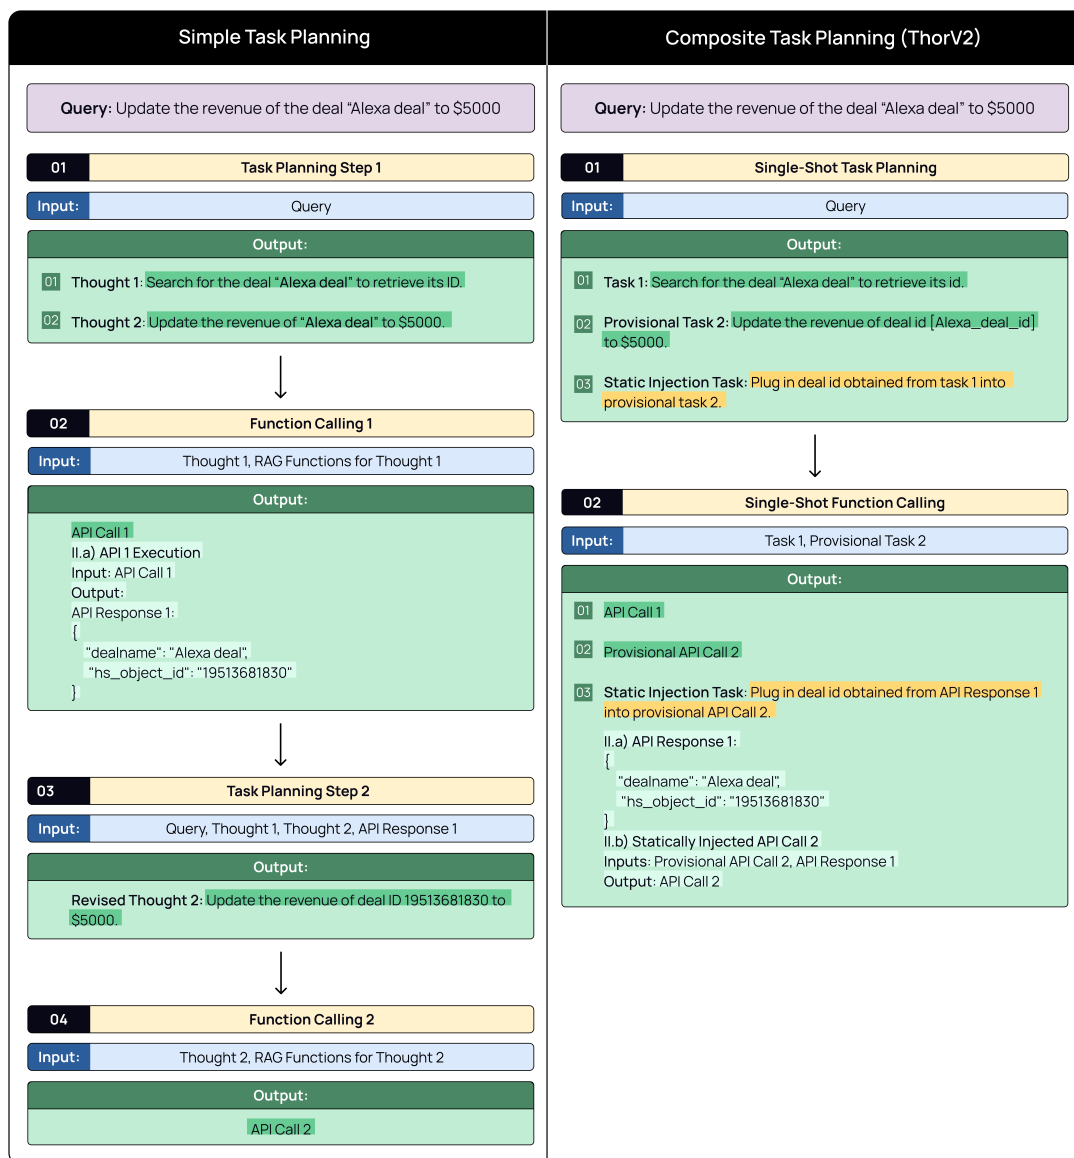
Simple Task Planning

Query: Update the revenue of the deal "Alexa deal" to $5000

01 Task Planning Step 1

Input: Query

Output:

01 Thought 1: Search for the deal "Alexa deal" to retrieve its ID.

02 Thought 2: Update the revenue of "Alexa deal" to $5000.

02 Function Calling 1

Input: Thought 1, RAG Functions for Thought 1

Output:

API Call 1
II.a) API 1 Execution
Input: API Call 1
Output:
API Response 1:
{
"dealname": "Alexa deal",
"hs_object_id": "19513681830"
}

03 Task Planning Step 2

Input: Query, Thought 1, Thought 2, API Response 1

Output:

Revised Thought 2: Update the revenue of deal ID 19513681830 to $5000.

04 Function Calling 2

Input: Thought 2, RAG Functions for Thought 2

Output:

API Call 2

Composite Task Planning (ThorV2)

Query: Update the revenue of the deal "Alexa deal" to $5000

01 Single-Shot Task Planning

Input: Query

Output:

01 Task 1: Search for the deal "Alexa deal" to retrieve its id.

02 Provisional Task 2: Update the revenue of deal id [Alexa_deal_id] to $5000.

03 Static Injection Task: Plug in deal id obtained from task 1 into provisional task 2.

02 Single-Shot Function Calling

Input: Task 1, Provisional Task 2

Output:

01 API Call 1

02 Provisional API Call 2

03 Static Injection Task: Plug in deal id obtained from API Response 1 into provisional API Call 2.

II.a) API Response 1:
{
"dealname": "Alexa deal",
"hs_object_id": "19513681830"
}
II.b) Statically Injected API Call 2
Inputs: Provisional API Call 2, API Response 1
Output: API Call 2